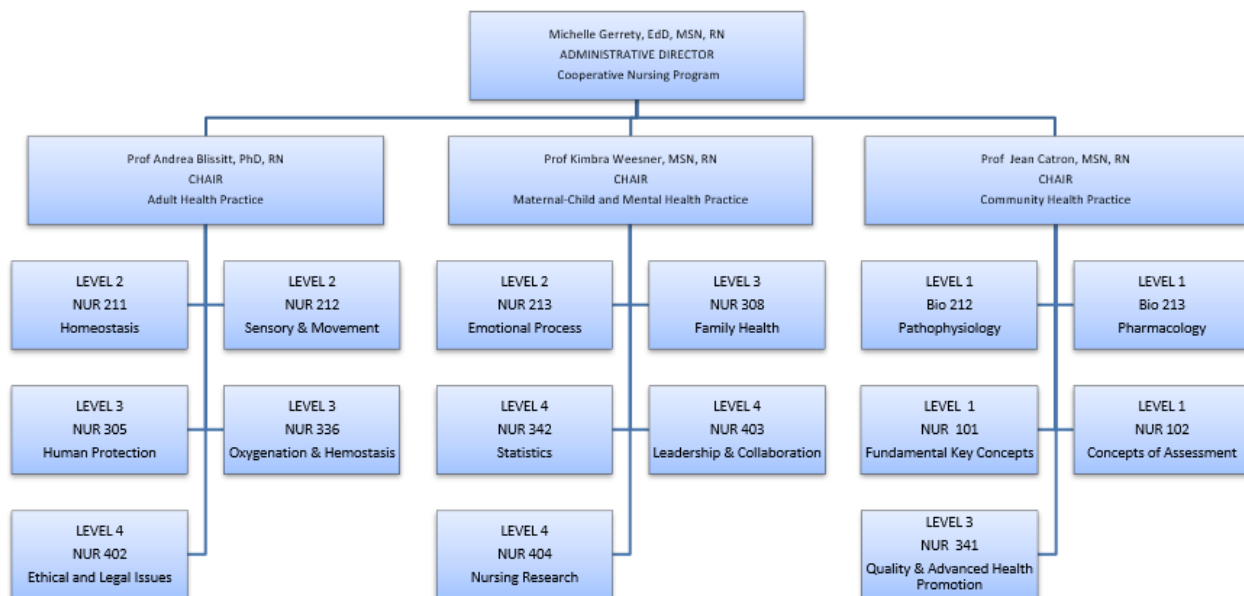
Michelle Gerrety, EdD, MSN, RN
ADMINISTRATIVE DIRECTOR
Cooperative Nursing Program

Prof Andrea Blissitt, PhD, RN
CHAIR
Adult Health Practice

LEVEL 2
NUR 211
Homeostasis

LEVEL 2
NUR 212
Sensory & Movement

LEVEL 3
NUR 305
Human Protection

LEVEL 3
NUR 336
Oxygenation & Hemostasis

LEVEL 4
NUR 402
Ethical and Legal Issues

Prof Kimbra Weesner, MSN, RN
CHAIR
Maternal-Child and Mental Health Practice

LEVEL 2
NUR 213
Emotional Process

LEVEL 3
NUR 308
Family Health

LEVEL 4
NUR 342
Statistics

LEVEL 4
NUR 403
Leadership & Collaboration

LEVEL 4
NUR 404
Nursing Research

Prof Jean Catron, MSN, RN
CHAIR
Community Health Practice

LEVEL 1
Bio 212
Pathophysiology

LEVEL 1
Bio 213
Pharmacology

LEVEL 1
NUR 101
Fundamental Key Concepts

LEVEL 1
NUR 102
Concepts of Assessment

LEVEL 3
NUR 341
Quality & Advanced Health Promotion